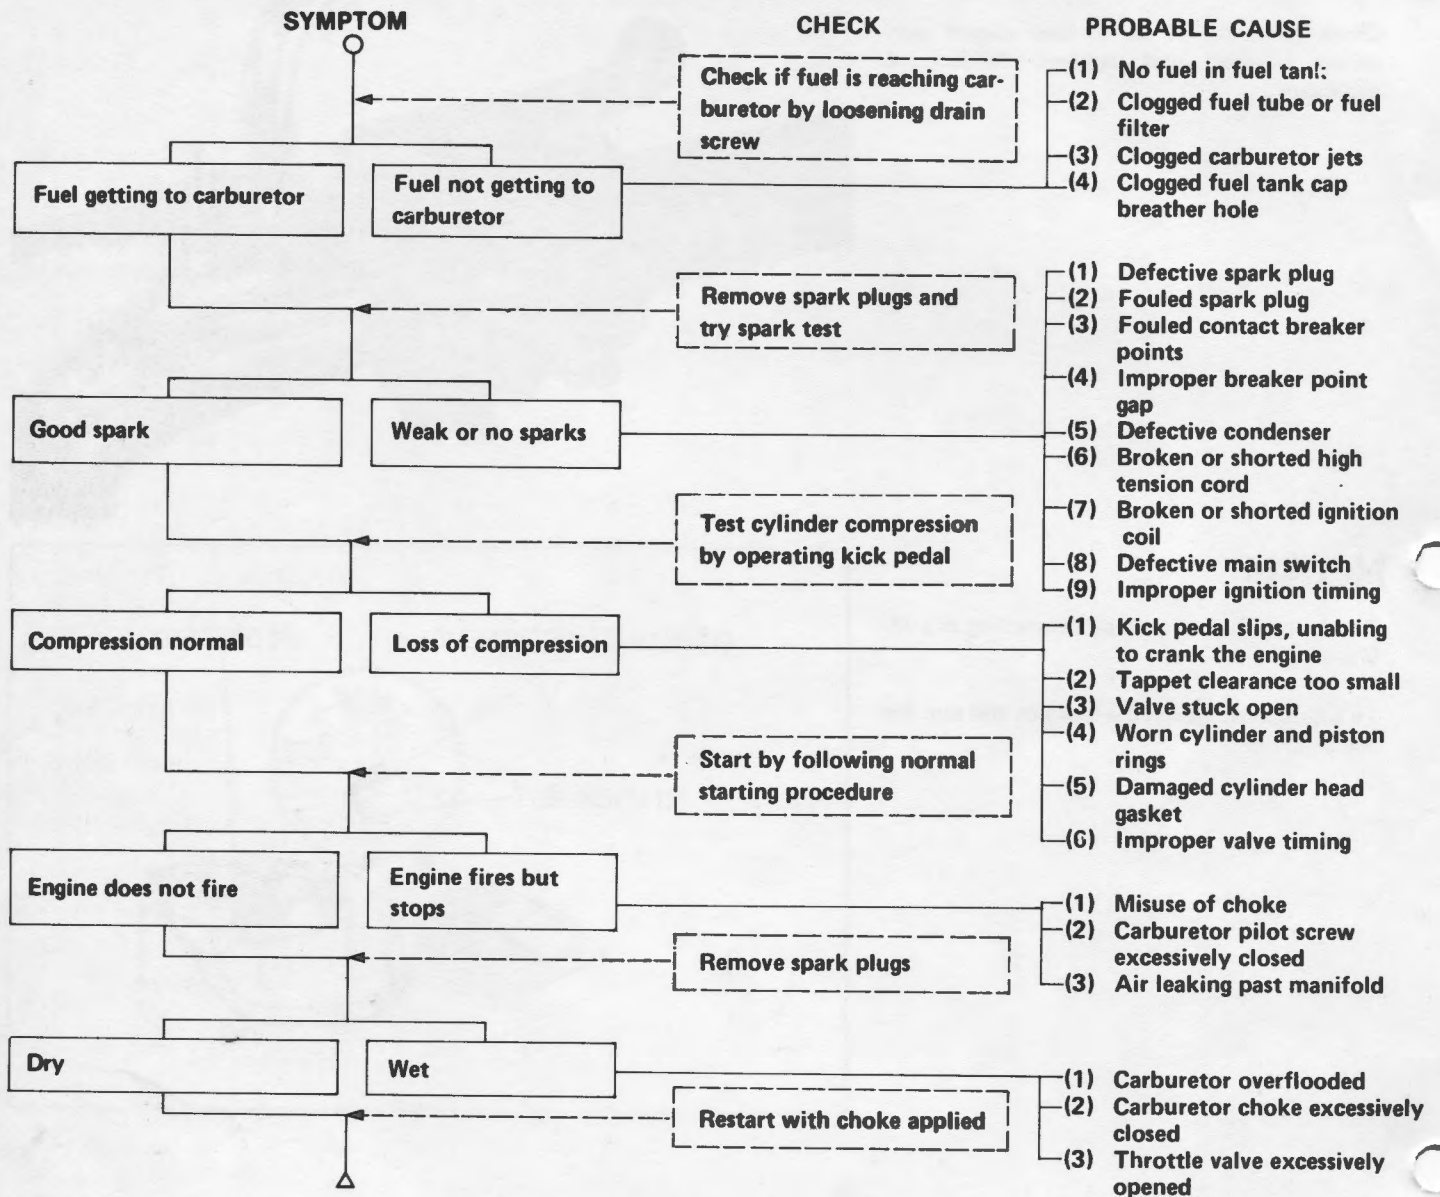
SYMPTOM

CHECK

PROBABLE CAUSE

Check if fuel is reaching carburetor by loosening drain screw

(1) No fuel in fuel tan!:
(2) Clogged fuel tube or fuel filter
(3) Clogged carburetor jets
(4) Clogged fuel tank cap breather hole

Fuel getting to carburetor

Fuel not getting to carburetor

Remove spark plugs and try spark test

(1) Defective spark plug
(2) Fouled spark plug
(3) Fouled contact breaker points
(4) Improper breaker point gap
(5) Defective condenser
(6) Broken or shorted high tension cord
(7) Broken or shorted ignition coil
(8) Defective main switch
(9) Improper ignition timing

Good spark

Weak or no sparks

Test cylinder compression by operating kick pedal

Compression normal

Loss of compression

(1) Kick pedal slips, unabling to crank the engine
(2) Tappet clearance too small
(3) Valve stuck open
(4) Worn cylinder and piston rings
(5) Damaged cylinder head gasket
(6) Improper valve timing

Start by following normal starting procedure

Engine does not fire

Engine fires but stops

(1) Misuse of choke
(2) Carburetor pilot screw excessively closed
(3) Air leaking past manifold

Remove spark plugs

Dry

Wet

(1) Carburetor overflooded
(2) Carburetor choke excessively closed
(3) Throttle valve excessively opened

Restart with choke applied